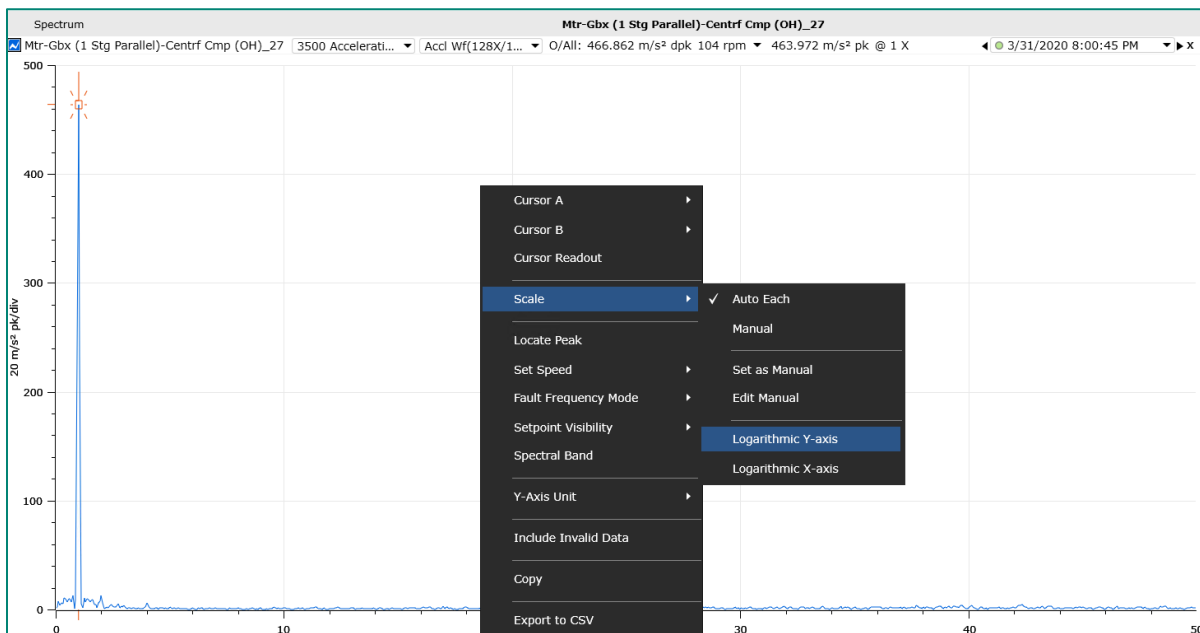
Spectrum

Mtr-Gbx (1 Stg Parallel)-Centrf Cmp (OH)_27

Mtr-Gbx (1 Stg Parallel)-Centrf Cmp (OH)_27 3500 Accelerati... ▾ Accl Wf(128X/1... ▾ O/All: 466.862 m/s² dpk 104 rpm ▾ 463.972 m/s² pk @ 1 X

3/31/2020 8:00:45 PM ▾ ▸ X

500
400
300
200
100
0

20 m/s² pk/div

0
10
30
40
50

Cursor A
Cursor B
Cursor Readout
Scale
Locate Peak
Set Speed
Fault Frequency Mode
Setpoint Visibility
Spectral Band
Y-Axis Unit
Include Invalid Data
Copy
Export to CSV

✓ Auto Each
Manual
Set as Manual
Edit Manual
Logarithmic Y-axis
Logarithmic X-axis